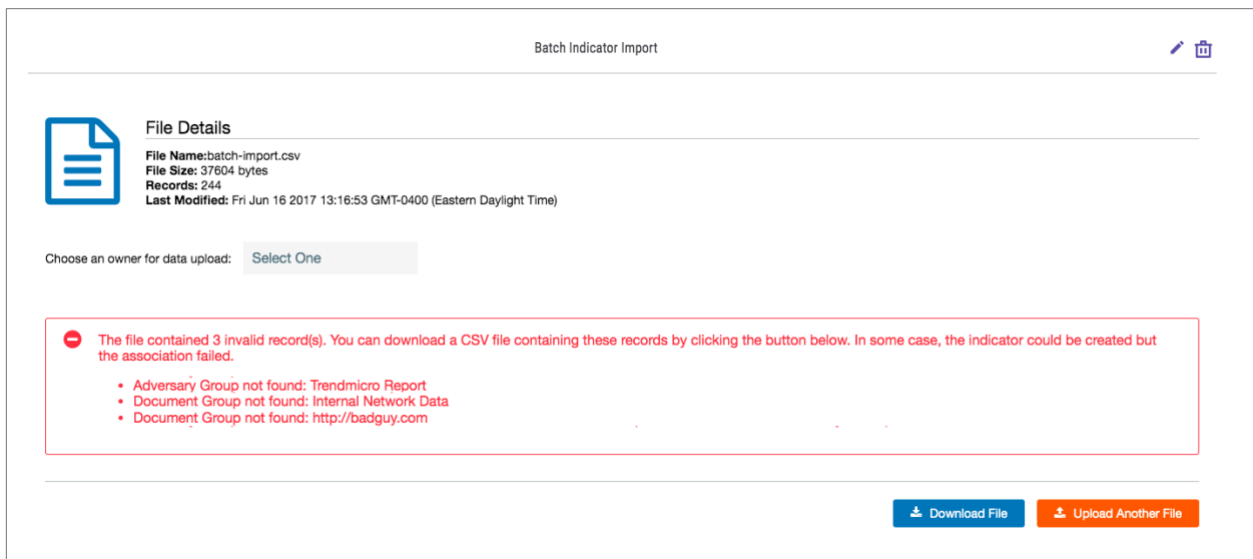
Batch Indicator Import

File Details

File Name:batch-import.csv
File Size: 37604 bytes
Records: 244
Last Modified: Fri Jun 16 2017 13:16:53 GMT-0400 (Eastern Daylight Time)

Choose an owner for data upload: Select One

The file contained 3 invalid record(s). You can download a CSV file containing these records by clicking the button below. In some case, the indicator could be created but the association failed.

- Adversary Group not found: Trendmicro Report
- Document Group not found: Internal Network Data
- Document Group not found: http://badguy.com

Download File
Upload Another File